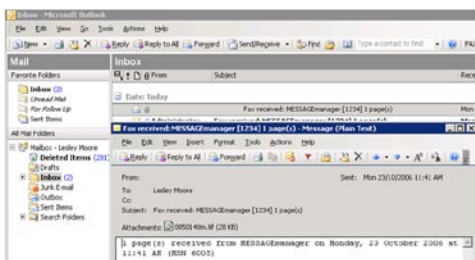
Inbox - Microsoft Outlook

File Edit View Go Tools Actions Help

New Reply Reply to All Forward Send/Receive Find Type a contact to find

Mail

Favorite Folders

Inbox (2)
Unread Mail
For Follow Up
Sent Items

All Mail Folders

Mailbox - Lesley Moore
Deleted Items (28)
Drafts
Inbox (2)
Junk E-mail
Outbox
Sent Items
Search Folders

Inbox

! From Subject Rece

Date: Today

Fax received: MESSAGEmanager [1234] 1 page(s) Mon

Administrator Fax received: MESSAGEmanager [1234] 1 page(s) Mon

Fax received: MESSAGEmanager [1234] 1 page(s) - Message (Plain Text)

File Edit View Insert Format Tools Actions Help

Reply Reply to All Forward

From:
To: Lesley Moore
Cc:
Subject: Fax received: MESSAGEmanager [1234] 1 page(s)

Sent: Mon 23/10/2006 11:41 AM

Attachments: 08501486.tif (28 KB)

1 page(s) received from MESSAGEmanager on Monday, 23 October 2006 at 11:41 AM (MSN 6005)